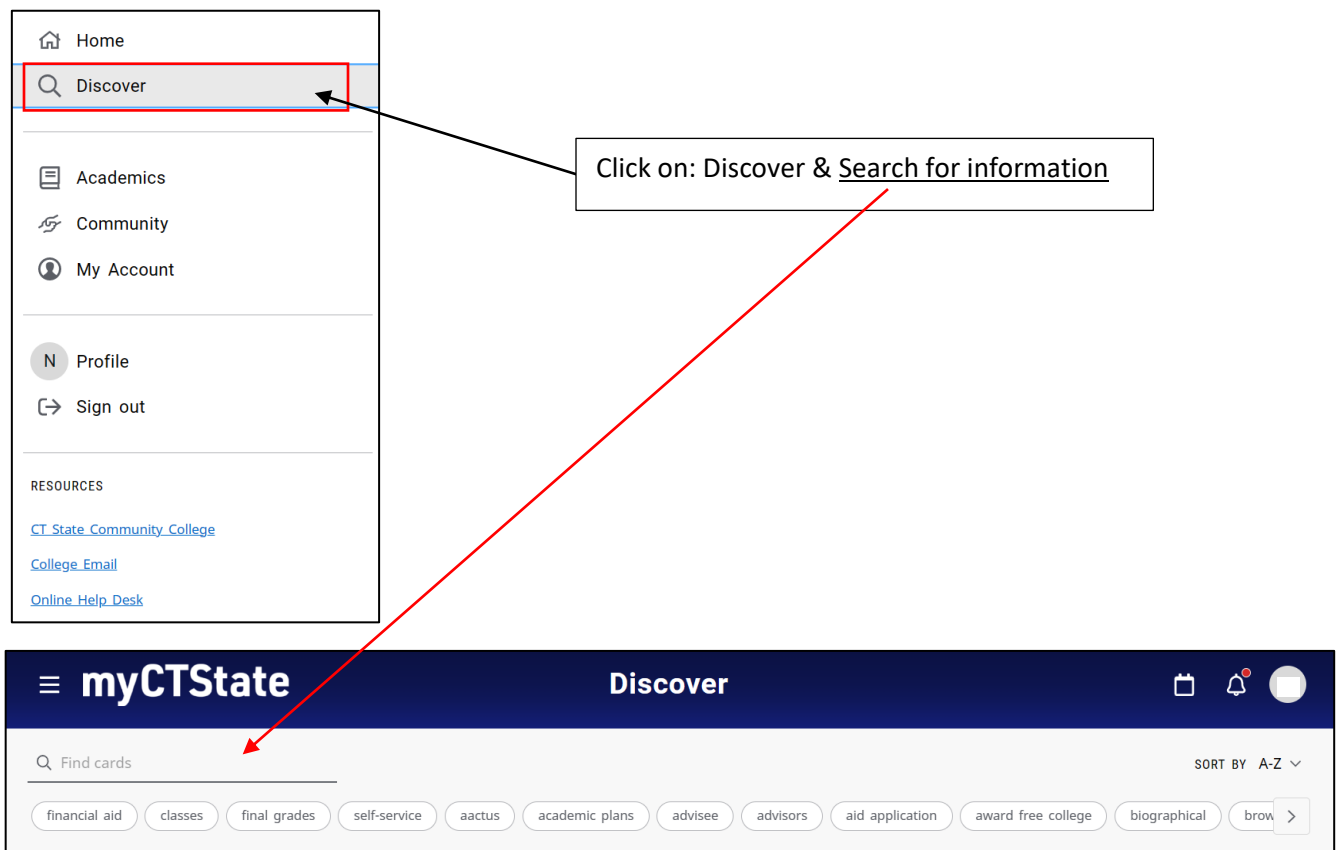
Home

Discover

Academics

Community

My Account

N Profile

Sign out

RESOURCES

CT State Community College

College Email

Online Help Desk

Click on: Discover & Search for information

myCTState

Discover

Find cards

SORT BY A-Z

financial aid
classes
final grades
self-service
aactus
academic plans
advisee
advisors
aid application
award free college
biographical
brow